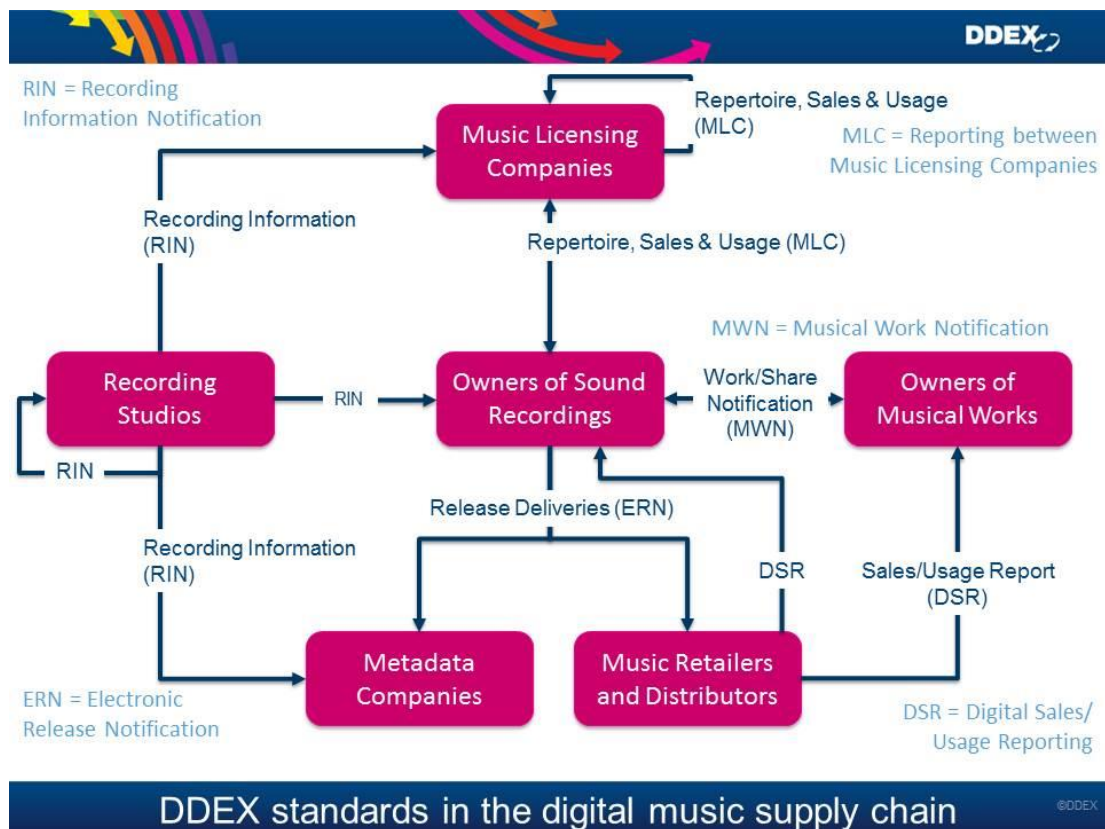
DDEX

RIN = Recording Information Notification

Music Licensing Companies

Repertoire, Sales & Usage (MLC)

MLC = Reporting between Music Licensing Companies

Recording Information (RIN)

Repertoire, Sales & Usage (MLC)

MWN = Musical Work Notification

Recording Studios

RIN

Owners of Sound Recordings

Work/Share Notification (MWN)

Owners of Musical Works

RIN

Release Deliveries (ERN)

Recording Information (RIN)

DSR

Sales/Usage Report (DSR)

Metadata Companies

Music Retailers and Distributors

ERN = Electronic Release Notification

DSR = Digital Sales/ Usage Reporting

DDEX standards in the digital music supply chain

©DDEX